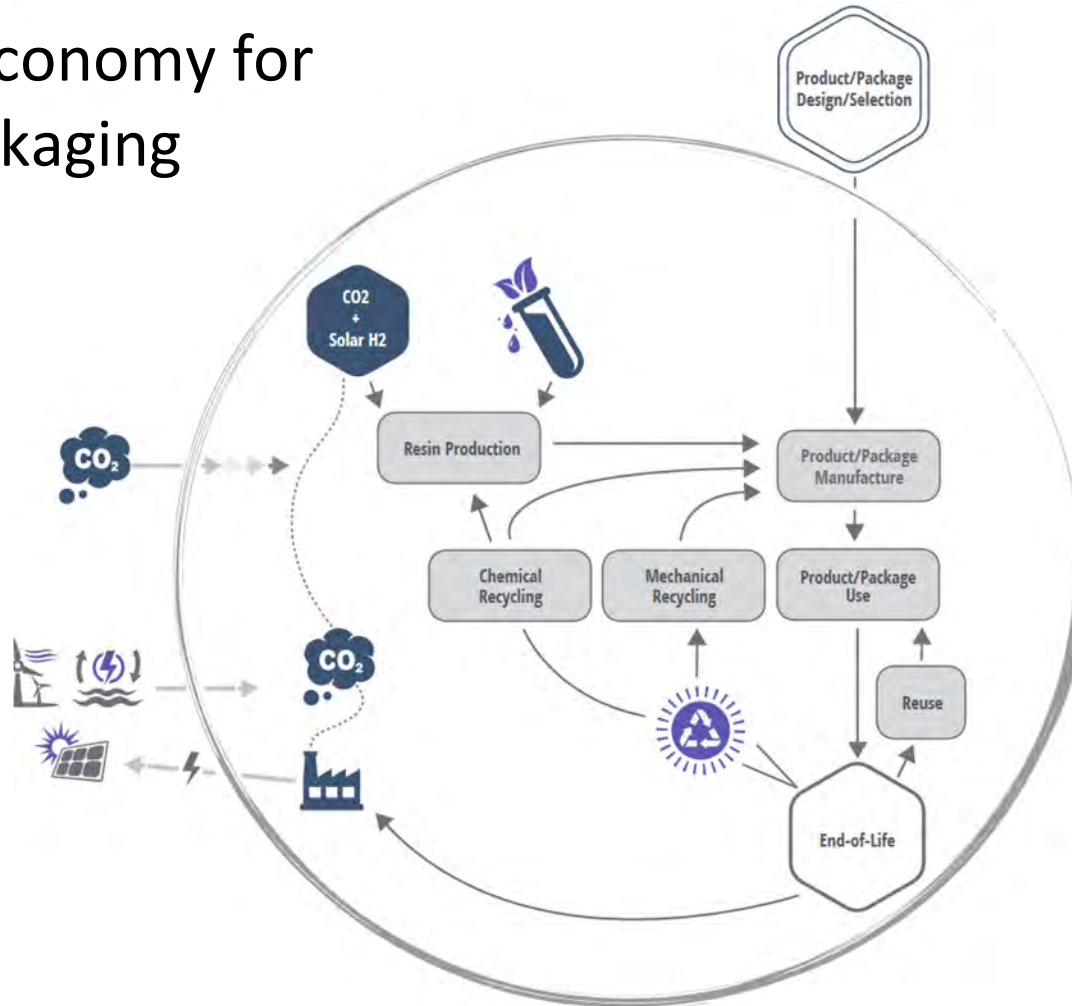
conomy for
kaging

Product/Package Design/Selection

CO2 + Solar H2

$CO_2$

Resin Production

Product/Package Manufacture

Chemical Recycling

Mechanical Recycling

Product/Package Use

$CO_2$

Reuse

End-of-Life